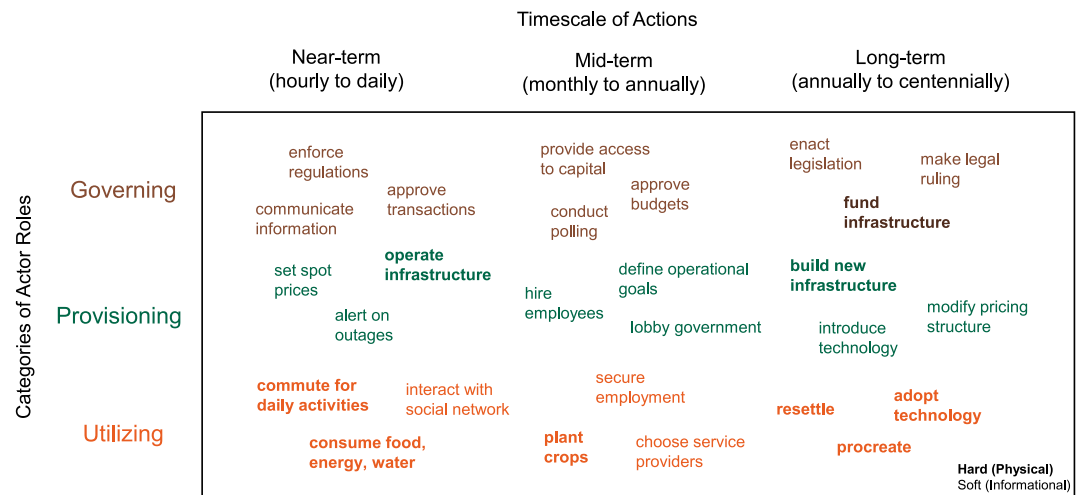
Timescale of Actions

Near-term (hourly to daily)

Mid-term (monthly to annually)

Long-term (annually to centennially)

Categories of Actor Roles

Governing

enforce regulations

approve transactions

communicate information

provide access to capital

approve budgets

conduct polling

enact legislation

make legal ruling

fund infrastructure

Provisioning

set spot prices

operate infrastructure

alert on outages

hire employees

define operational goals

lobby government

build new infrastructure

modify pricing structure

introduce technology

Utilizing

commute for daily activities

interact with social network

consume food, energy, water

secure employment

plant crops

choose service providers

resettle

adopt technology

procreate

Hard (Physical)
Soft (Informational)